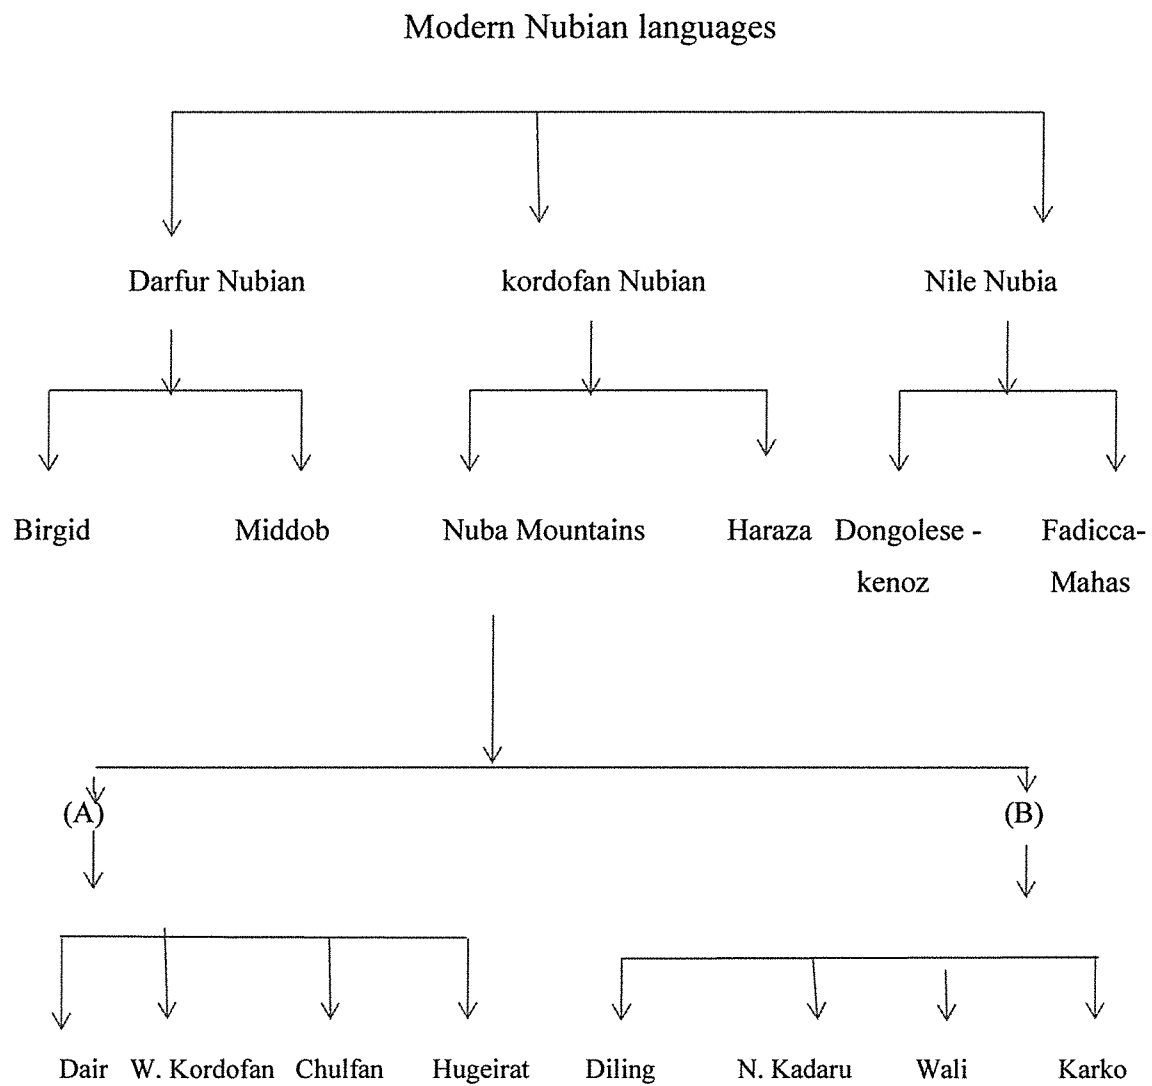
Modern Nubian languages

Darfur Nubian

kordofan Nubian

Nile Nubia

Birgid

Middob

Nuba Mountains

Haraza

Dongolese - kenoz

Fadicca-Mahas

(A)

(B)

Dair

W. Kordofan

Chulfan

Hugeirat

Diling

N. Kadaru

Wali

Karko